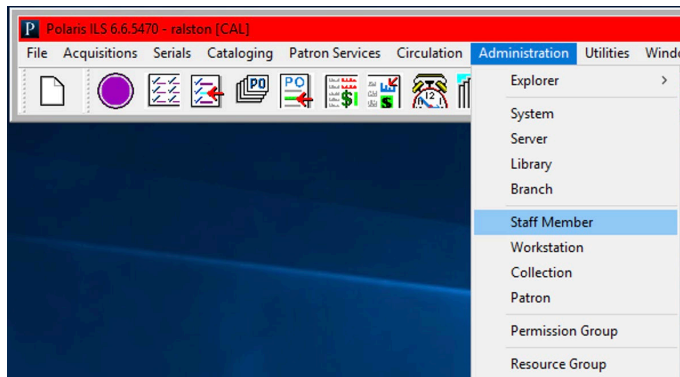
P Polaris ILS 6.6.5470 - ralston [CAL]

File Acquisitions Serials Cataloging Patron Services Circulation Administration Utilities Windo

PO

PO

$

$

12

Explorer >

System
Server
Library
Branch

Staff Member
Workstation
Collection
Patron

Permission Group

Resource Group